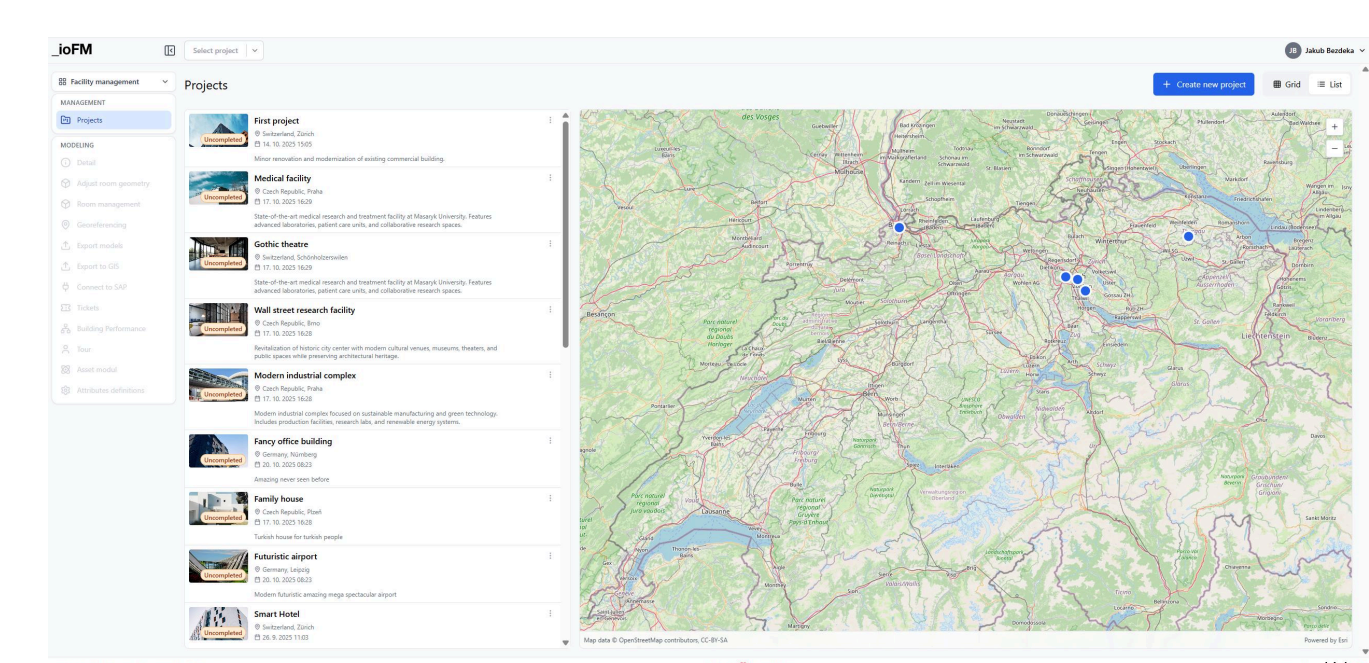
_ioFM

Select project

JB Jakub Bezdeka

Facility management

MANAGEMENT

Projects

MODELING

Detail

Adjust room geometry

Room management

Georeferencing

Export models

Export to GIS

Connect to SAP

Tickets

Building Performance

Tour

Asset model

Attributes definitions

Projects

+ Create new project

Grid

List

First project
Uncompleted
Switzerland, Zürich
14. 10. 2025 15:05
Minor renovation and modernization of existing commercial building.

Medical facility
Uncompleted
Czech Republic, Praha
17. 10. 2025 16:29
State-of-the-art medical research and treatment facility at Masaryk University. Features advanced laboratories, patient care units, and collaborative research spaces.

Gothic theatre
Uncompleted
Switzerland, Schönholzerswilen
17. 10. 2025 16:29
State-of-the-art medical research and treatment facility at Masaryk University. Features advanced laboratories, patient care units, and collaborative research spaces.

Wall street research facility
Uncompleted
Czech Republic, Brno
17. 10. 2025 16:28
Revitalization of historic city center with modern cultural venues, museums, theaters, and public spaces while preserving architectural heritage.

Modern industrial complex
Uncompleted
Czech Republic, Praha
17. 10. 2025 16:28
Modern industrial complex focused on sustainable manufacturing and green technology. Includes production facilities, research labs, and renewable energy systems.

Fancy office building
Uncompleted
Germany, Nürnberg
20. 10. 2025 08:23
Amazing never seen before

Family house
Uncompleted
Czech Republic, Plzeň
17. 10. 2025 16:28
Turkish house for turkish people

Futuristic airport
Uncompleted
Germany, Leipzig
20. 10. 2025 08:23
Modern futuristic amazing mega spectacular airport

Smart Hotel
Uncompleted
Switzerland, Zürich
26. 9. 2025 11:03

+
−

Map data © OpenStreetMap contributors, CC-BY-SA

Powered by Esri